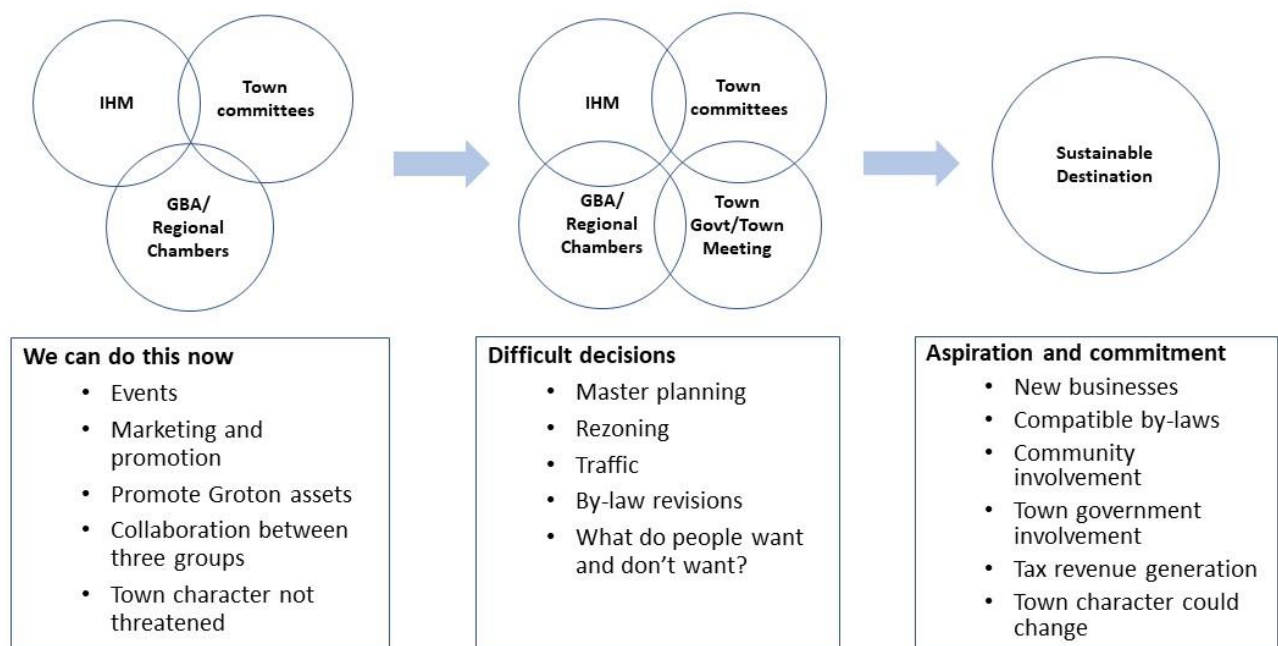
IHM

Town committees

GBA/ Regional Chambers

IHM

Town committees

GBA/ Regional Chambers

Town Govt/Town Meeting

Sustainable Destination

**We can do this now**
- Events
- Marketing and promotion
- Promote Groton assets
- Collaboration between three groups
- Town character not threatened

**Difficult decisions**
- Master planning
- Rezoning
- Traffic
- By-law revisions
- What do people want and don't want?

**Aspiration and commitment**
- New businesses
- Compatible by-laws
- Community involvement
- Town government involvement
- Tax revenue generation
- Town character could change